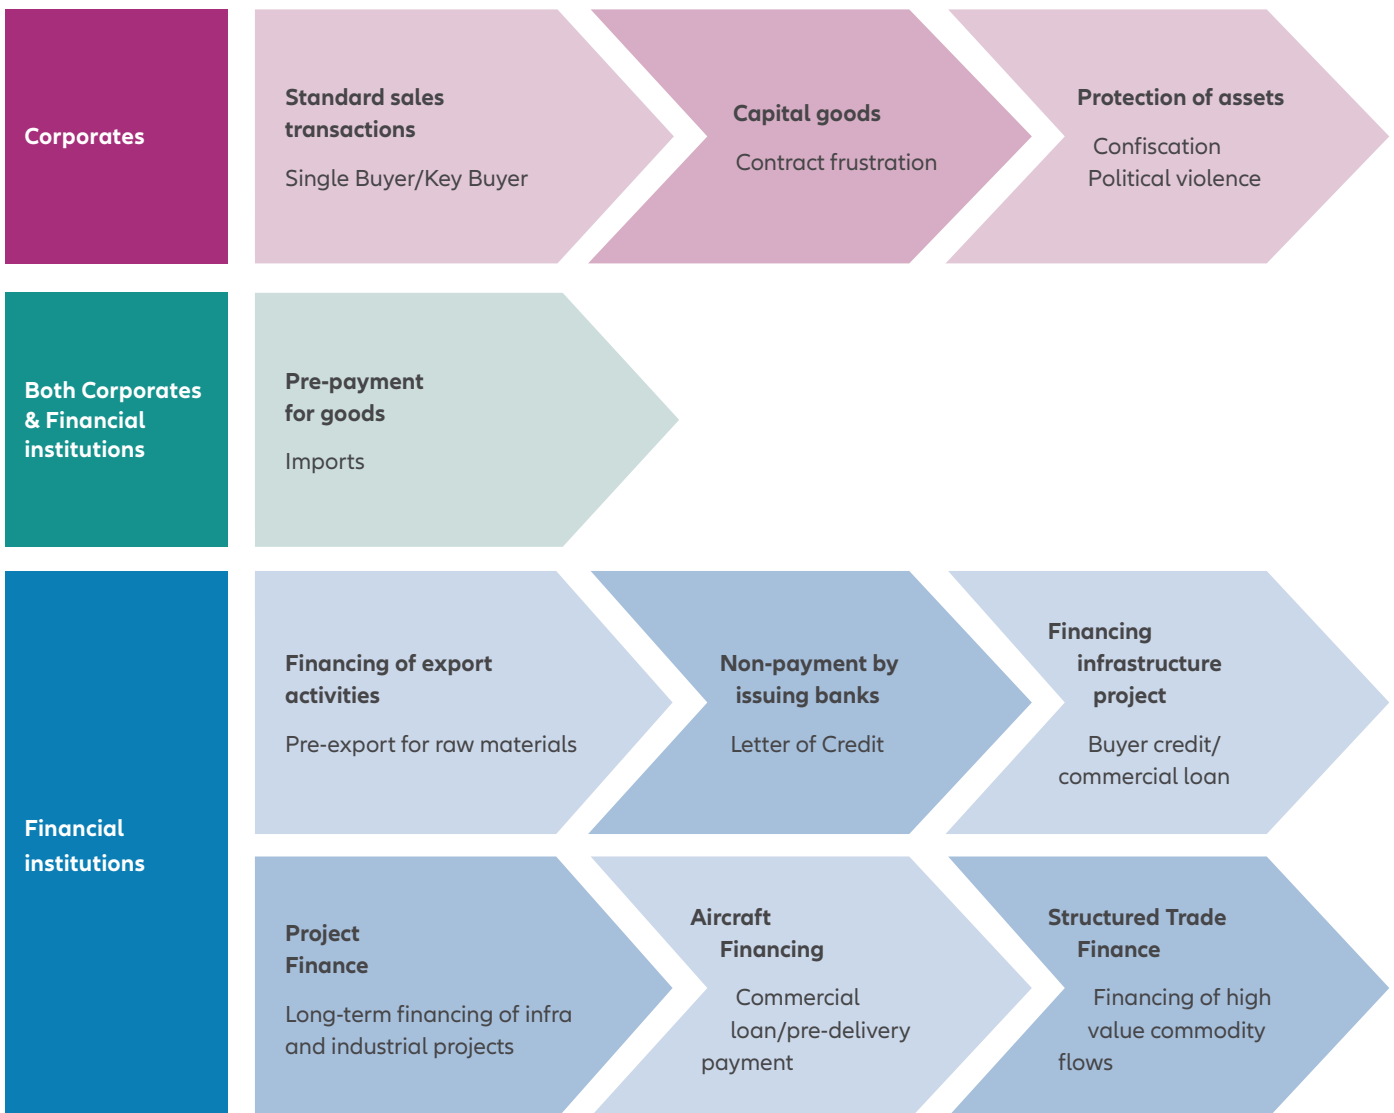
Corporates

Standard sales transactions

Single Buyer/Key Buyer

Capital goods

Contract frustration

Protection of assets

Confiscation
Political violence

Both Corporates & Financial institutions

Pre-payment for goods

Imports

Financial institutions

Financing of export activities

Pre-export for raw materials

Non-payment by issuing banks

Letter of Credit

Financing infrastructure project

Buyer credit/ commercial loan

Project Finance

Long-term financing of infra and industrial projects

Aircraft Financing

Commercial loan/pre-delivery payment

Structured Trade Finance

Financing of high value commodity flows